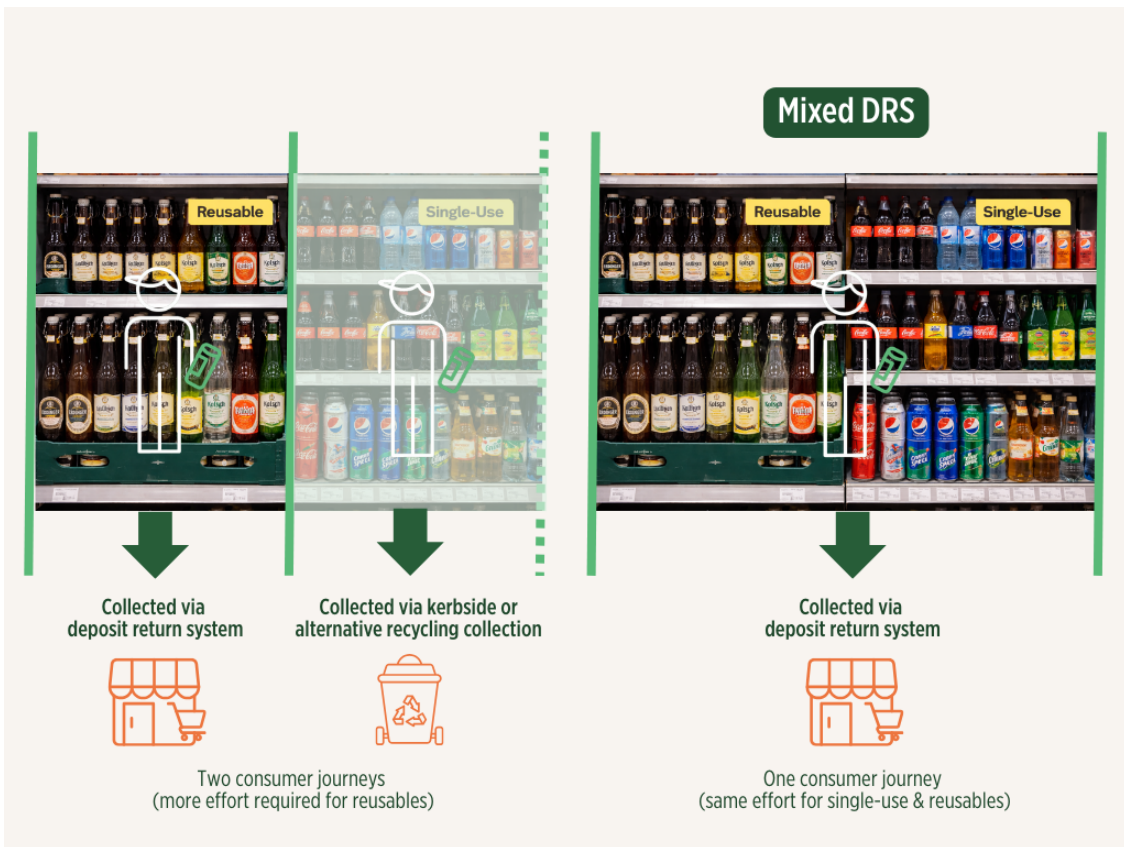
Mixed DRS

Reusable

Single-Use

Collected via deposit return system

Collected via kerbside or alternative recycling collection

Two consumer journeys (more effort required for reusables)

Reusable

Single-Use

Collected via deposit return system

One consumer journey (same effort for single-use & reusables)